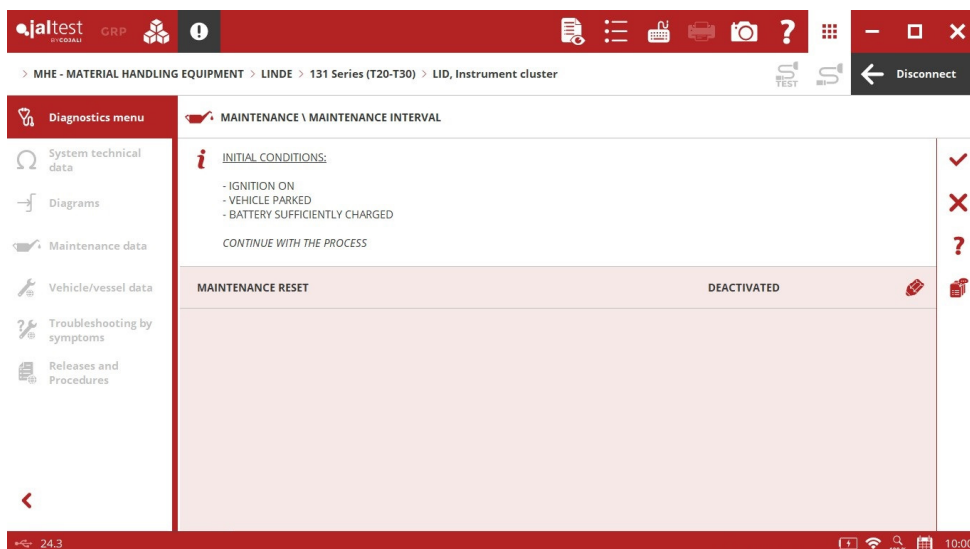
jaltest BY COJALI GRP

> MHE - MATERIAL HANDLING EQUIPMENT > LINDE > 131 Series (T20-T30) > LID, Instrument cluster

TEST

Disconnect

Diagnostics menu

System technical data

Diagrams

Maintenance data

Vehicle/vessel data

Troubleshooting by symptoms

Releases and Procedures

MAINTENANCE \ MAINTENANCE INTERVAL

INITIAL CONDITIONS:

- IGNITION ON
- VEHICLE PARKED
- BATTERY SUFFICIENTLY CHARGED

CONTINUE WITH THE PROCESS

| MAINTENANCE RESET | DEACTIVATED |
|---|---|

24.3

10:0